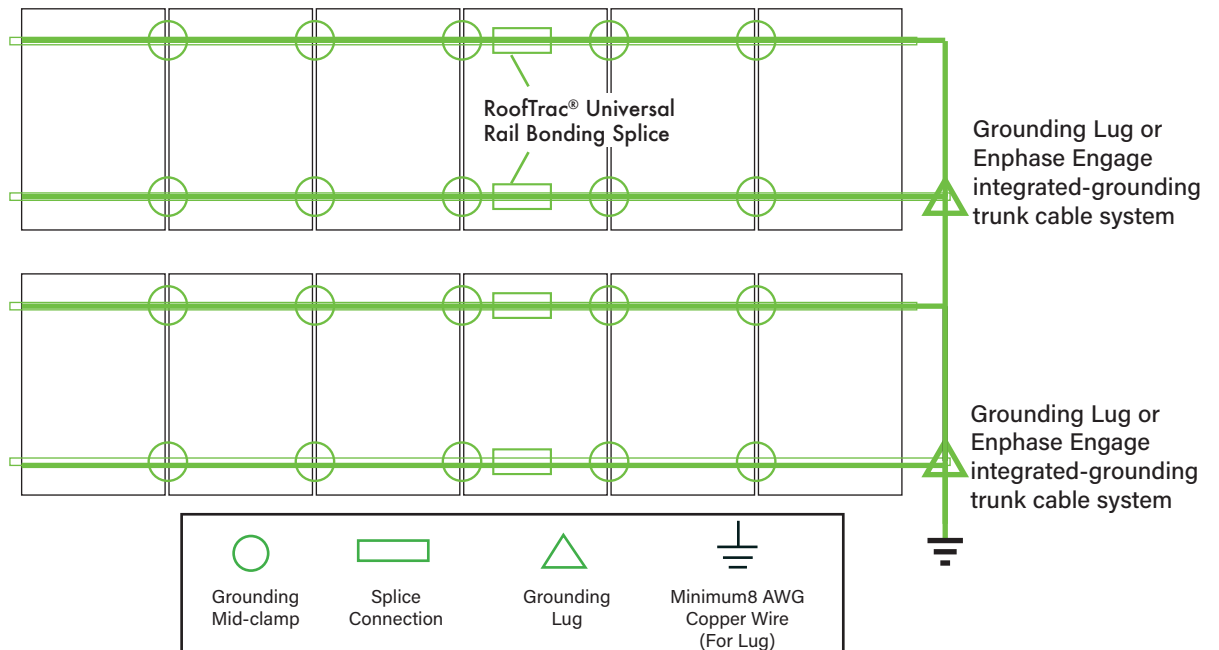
RoofTrac® Universal Rail Bonding Splice

Grounding Lug or Enphase Engage integrated-grounding trunk cable system

Grounding Lug or Enphase Engage integrated-grounding trunk cable system

Grounding Mid-clamp

Splice Connection

Grounding Lug

Minimum8 AWG Copper Wire (For Lug)